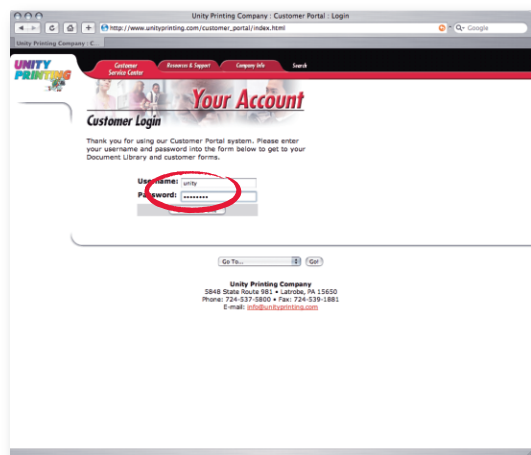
Unity Printing Company : Customer Portal : Login

http://www.unityprinting.com/customer_portal/index.html

Google

Unity Printing Company : C

UNITY PRINTING

Customer Service Center

Resources & Support

Company Info

Search

Your Account

Customer Login

Thank you for using our Customer Portal system. Please enter your username and password into the form below to get to your Document Library and customer forms.

Username: unity

Password: •••••••••

Go To...

Go!

Unity Printing Company
5848 State Route 981 • Latrobe, PA 15650
Phone: 724-537-5800 • Fax: 724-539-1881
E-mail: info@unityprinting.com